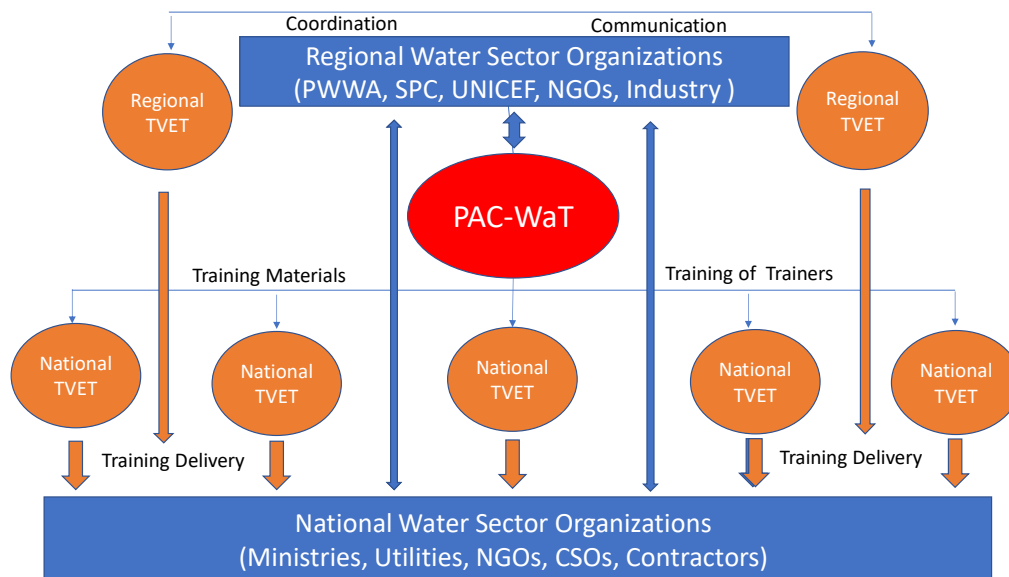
Coordination

Communication

Regional Water Sector Organizations
(PWWA, SPC, UNICEF, NGOs, Industry )

Regional TVET

Regional TVET

PAC-WaT

Training Materials

Training of Trainers

National TVET

National TVET

National TVET

National TVET

National TVET

Training Delivery

Training Delivery

National Water Sector Organizations
(Ministries, Utilities, NGOs, CSOs, Contractors)